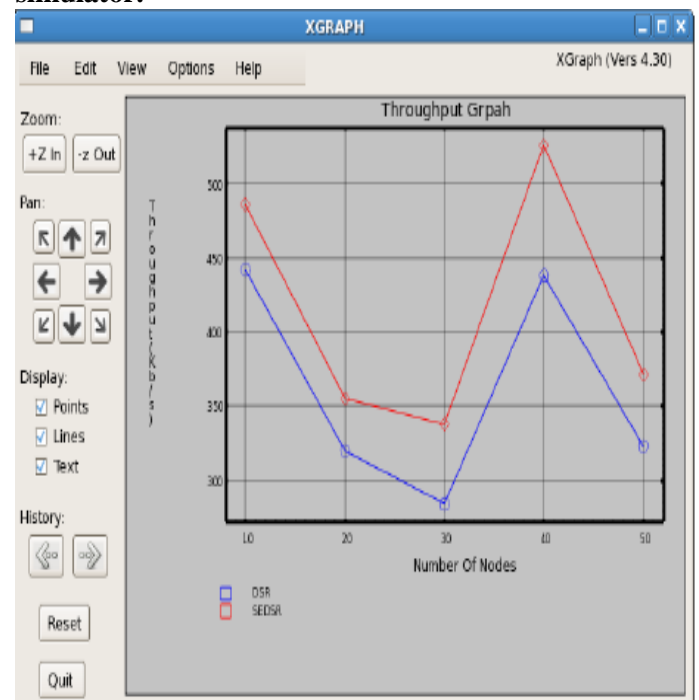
simulator:

XGRAPH

File Edit View Options Help

XGraph (Vers 4.30)

Zoom:

+Z In -z Out

Pan:

Display:

Points

Lines

Text

History:

Reset

Quit

Throughput Grpah

Throughput(Kb/s)

500

450

400

350

300

10 20 30 40 50

Number Of Nodes

DSR

SEDSR